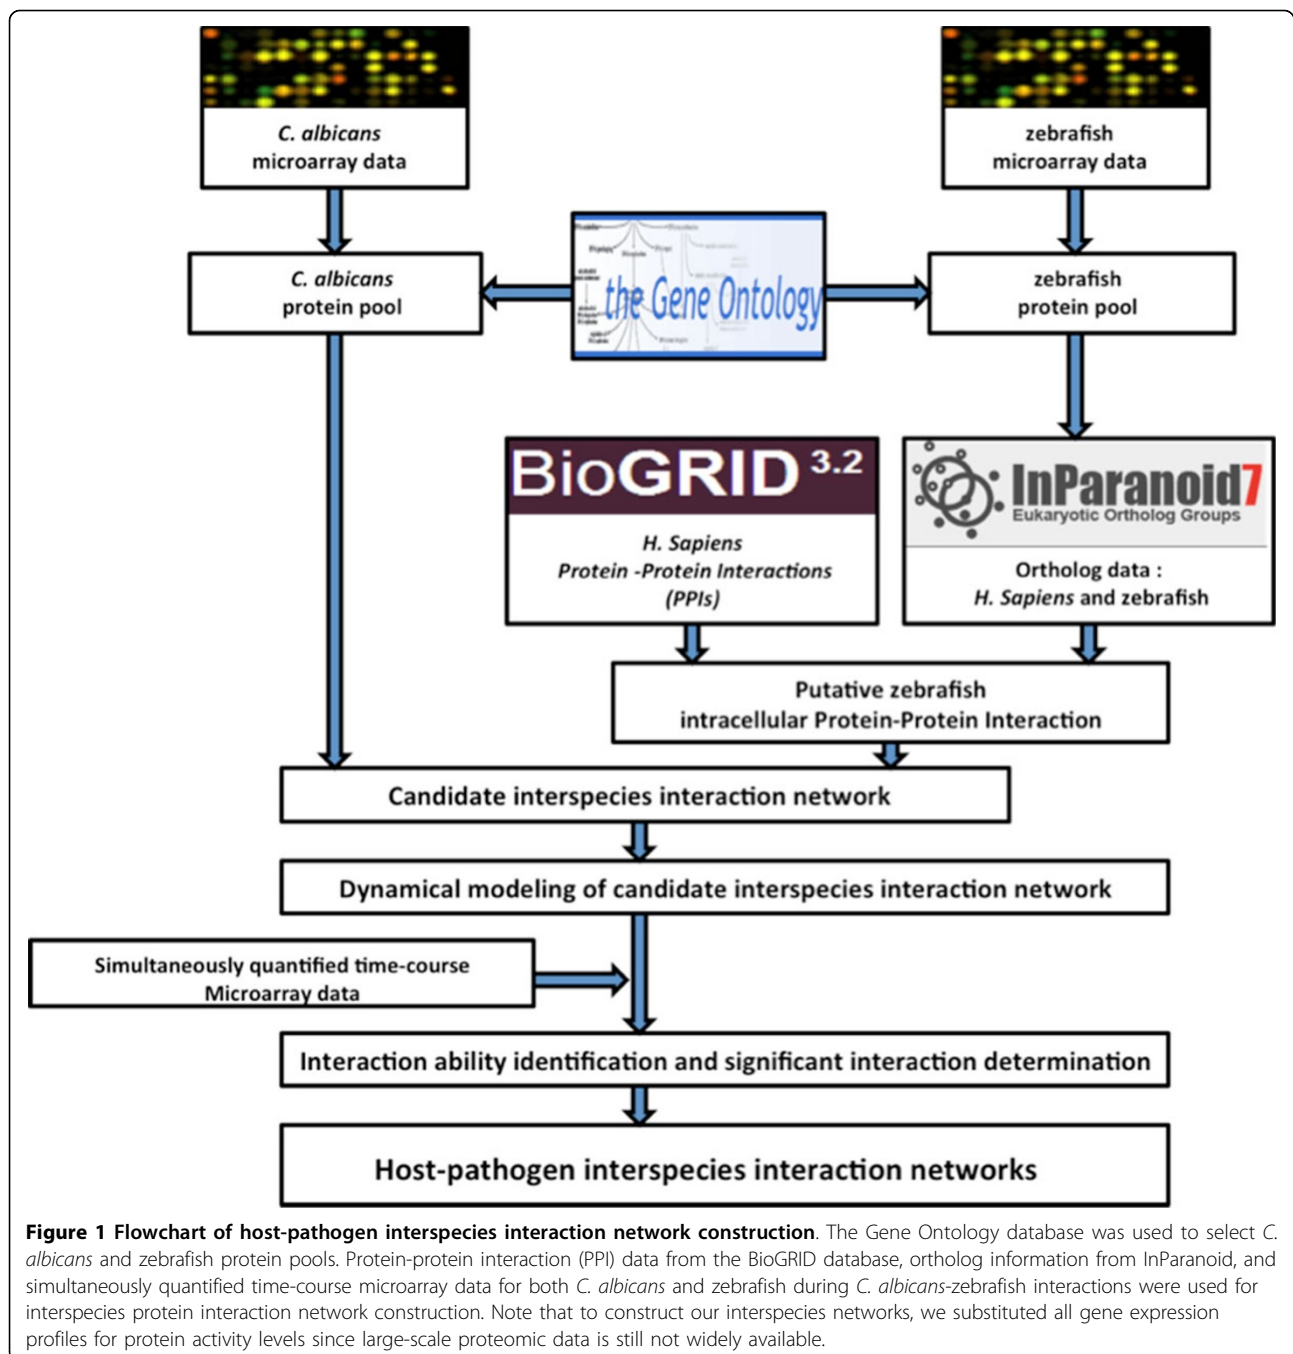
C. albicans
microarray data

zebrafish
microarray data

C. albicans
protein pool

the Gene Ontology

zebrafish
protein pool

BioGRID 3.2

H. Sapiens
Protein -Protein Interactions
(PPIs)

InParanoid7
Eukaryotic Ortholog Groups

Ortholog data :
H. Sapiens and zebrafish

Putative zebrafish
intracellular Protein-Protein Interaction

Candidate interspecies interaction network

Dynamical modeling of candidate interspecies interaction network

Simultaneously quantified time-course
Microarray data

Interaction ability identification and significant interaction determination

Host-pathogen interspecies interaction networks

**Figure 1 Flowchart of host-pathogen interspecies interaction network construction**. The Gene Ontology database was used to select C. albicans and zebrafish protein pools. Protein-protein interaction (PPI) data from the BioGRID database, ortholog information from InParanoid, and simultaneously quantified time-course microarray data for both C. albicans and zebrafish during C. albicans-zebrafish interactions were used for interspecies protein interaction network construction. Note that to construct our interspecies networks, we substituted all gene expression profiles for protein activity levels since large-scale proteomic data is still not widely available.